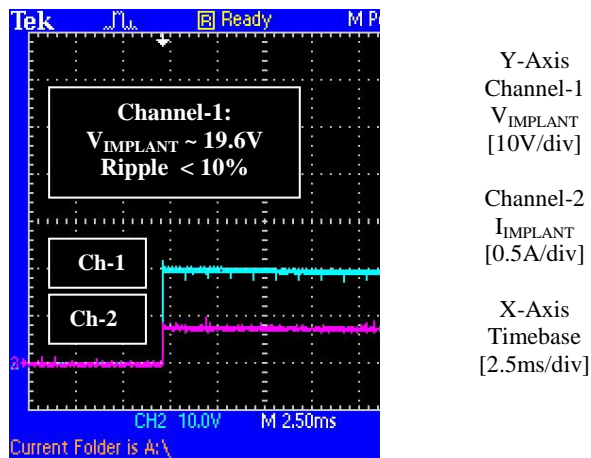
Tek R Ready M P

Channel-1:
$V_{IMPLANT}$ ~ 19.6V
Ripple < 10%

Ch-1

Ch-2

2

CH2 10.0V M 2.50ms
Current Folder is A:\

Y-Axis
Channel-1
$V_{IMPLANT}$
[10V/div]

Channel-2
$I_{IMPLANT}$
[0.5A/div]

X-Axis
Timebase
[2.5ms/div]